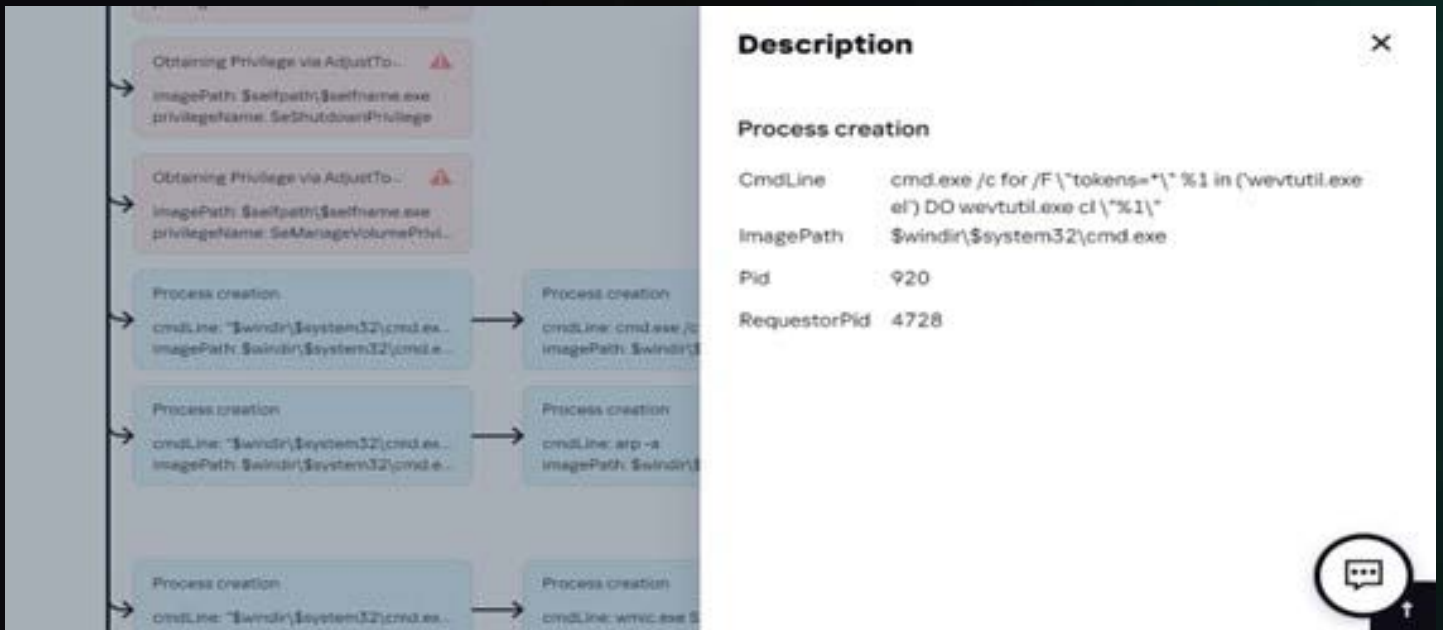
Obtaining Privilege via AdjustTo...
imagePath: $selfpath\$selfname.exe
privilegeName: SeShutdownPrivilege

Obtaining Privilege via AdjustTo...
imagePath: $selfpath\$selfname.exe
privilegeName: SeManageVolumePrivi...

Process creation
cmdLine: "$windir\$system32\cmd.ex...
imagePath: $windir\$system32\cmd.e...

Process creation
cmdLine: cmd.exe /c
imagePath: $windir\$

Process creation
cmdLine: "$windir\$system32\cmd.ex...
imagePath: $windir\$system32\cmd.e...

Process creation
cmdLine: arp -a
imagePath: $windir\$

Process creation
cmdLine: "$windir\$system32\cmd.ex...

Process creation
cmdLine: wmic.exe $

Description

Process creation

| CmdLine | cmd.exe /c for /F \"tokens=*\" %1 in ('wevtutil.exe el') DO wevtutil.exe cl \"%1\" |
|---|---|
| ImagePath | $windir\$system32\cmd.exe |
| Pid | 920 |
| RequestorPid | 4728 |